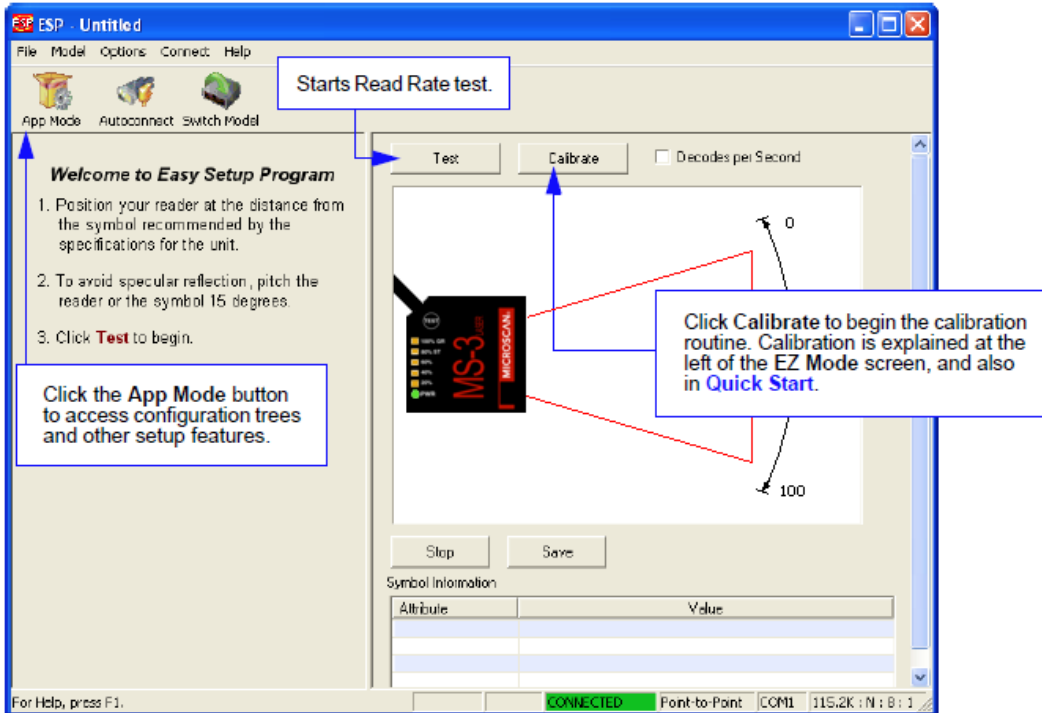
ESP - Untitled

File Model Options Connect Help

App Mode Autoconnect Switch Model

Starts Read Rate test.

Welcome to Easy Setup Program

1. Position your reader at the distance from the symbol recommended by the specifications for the unit.

2. To avoid specular reflection, pitch the reader or the symbol 15 degrees.

3. Click Test to begin.

Click the App Mode button to access configuration trees and other setup features.

Test Calibrate Decodes per Second

0

100

MS-3 LASER MICROSCAN.

Click Calibrate to begin the calibration routine. Calibration is explained at the left of the EZ Mode screen, and also in Quick Start.

Stop Save

Symbol Information

| Attribute | Value |
|---|---|
| | |
| | |
| | |
| | |

For Help, press F1. CONNECTED Point-to-Point COM1 115.2K : N : 8 : 1